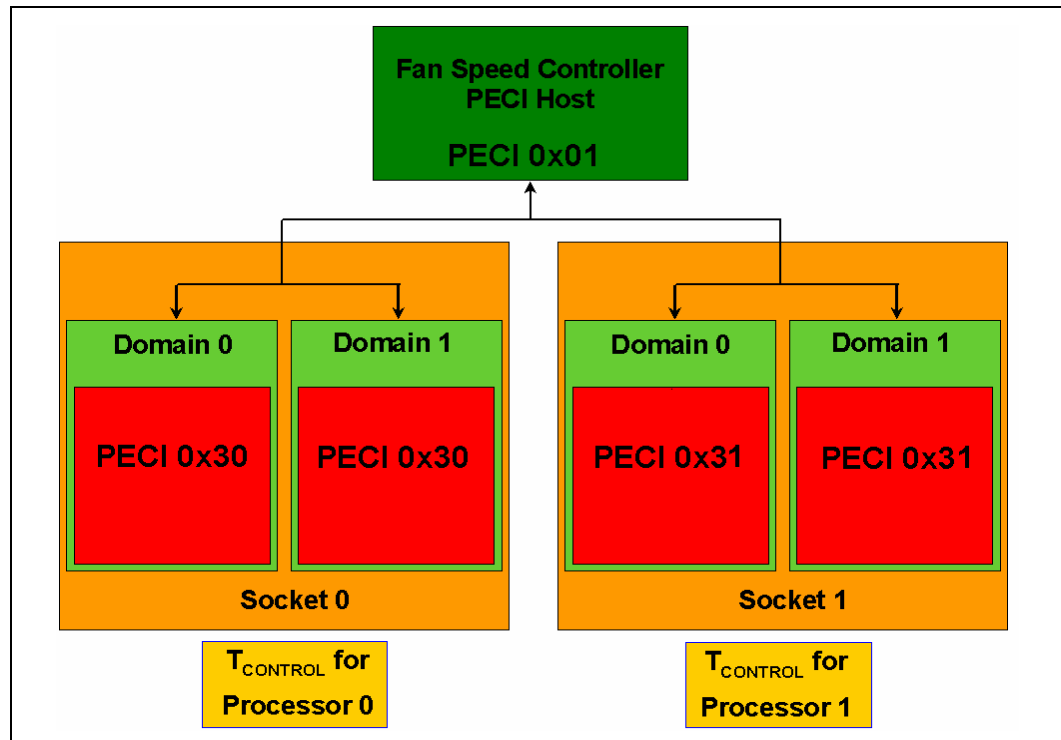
Fan Speed Controller
PECI Host

PECI 0x01

Domain 0

PECI 0x30

Domain 1

PECI 0x30

Socket 0

Domain 0

PECI 0x31

Domain 1

PECI 0x31

Socket 1

$T_{CONTROL}$ for Processor 0

$T_{CONTROL}$ for Processor 1